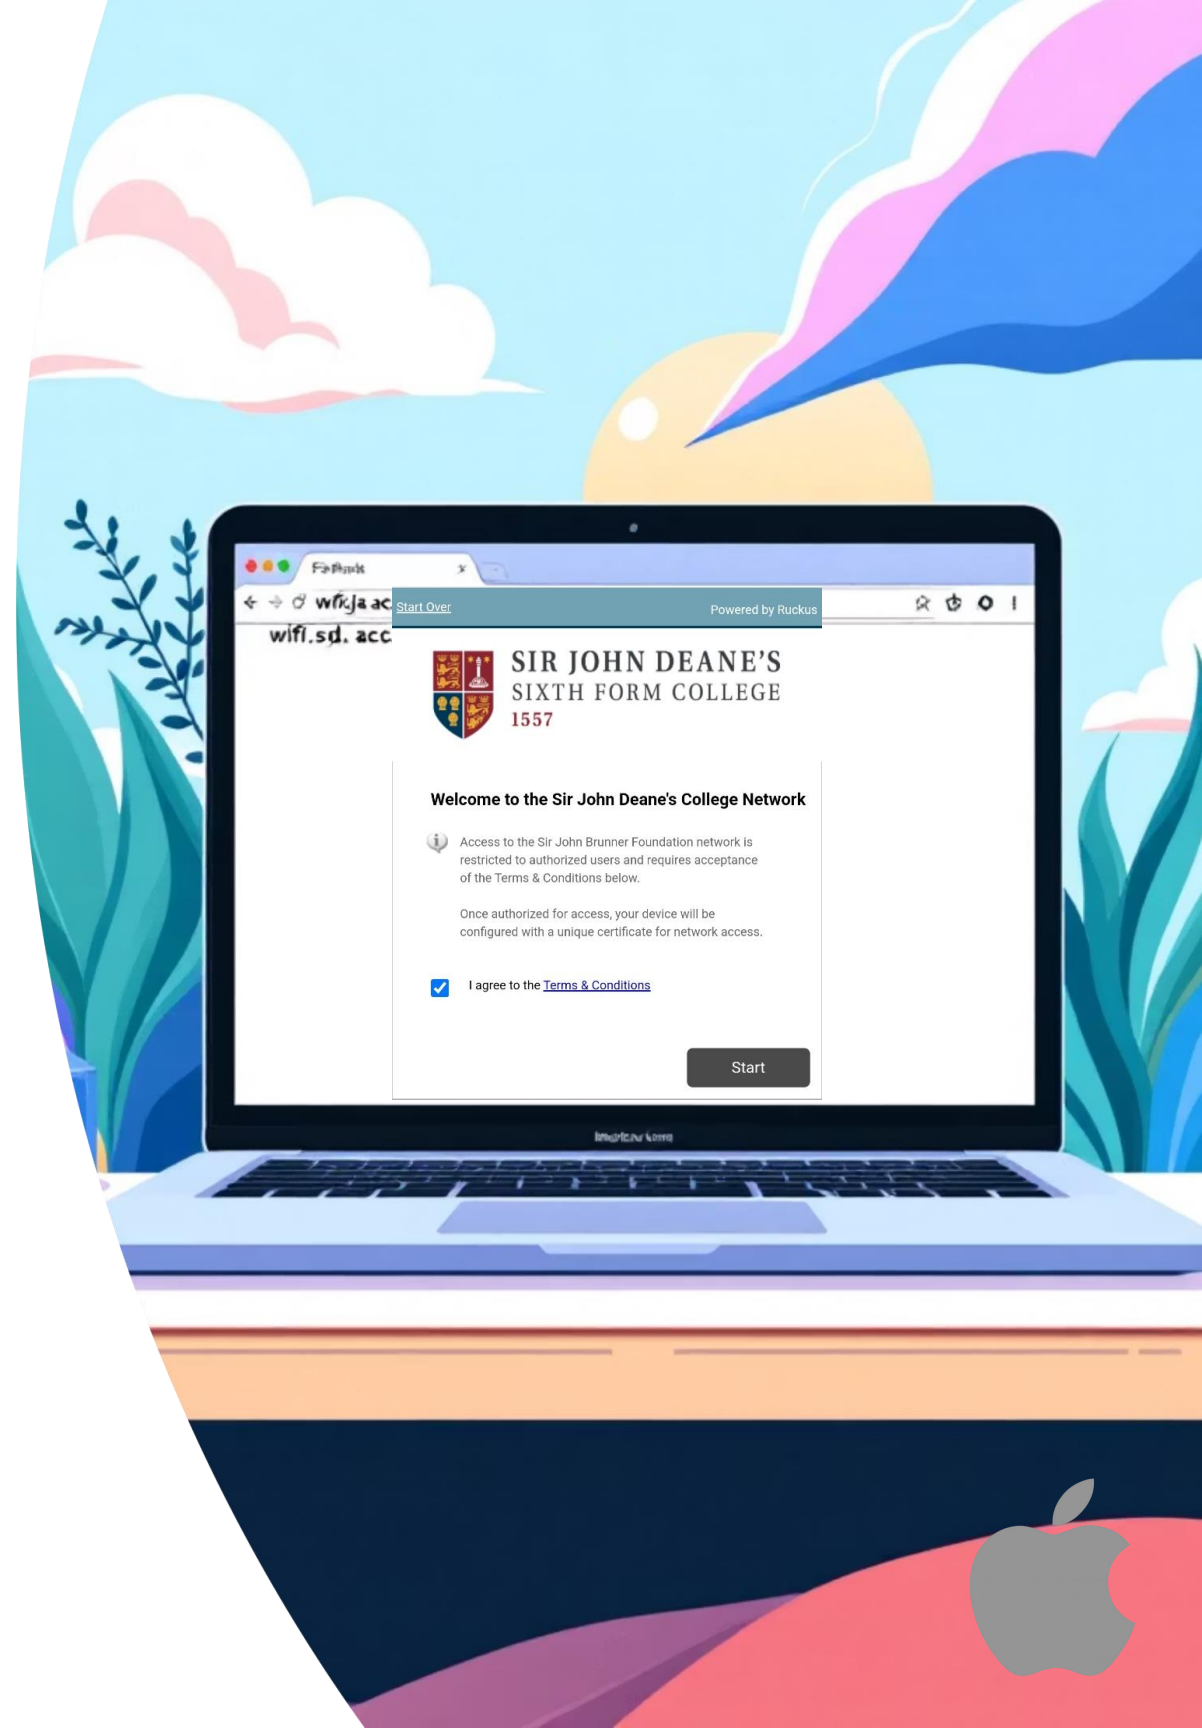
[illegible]

wfkja ac

wifi.sd. acc

Start Over

Powered by Ruckus

SIR JOHN DEANE'S
SIXTH FORM COLLEGE
1557

Welcome to the Sir John Deane's College Network

Access to the Sir John Brunner Foundation network is restricted to authorized users and requires acceptance of the Terms & Conditions below.

Once authorized for access, your device will be configured with a unique certificate for network access.

I agree to the Terms & Conditions

Start

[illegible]